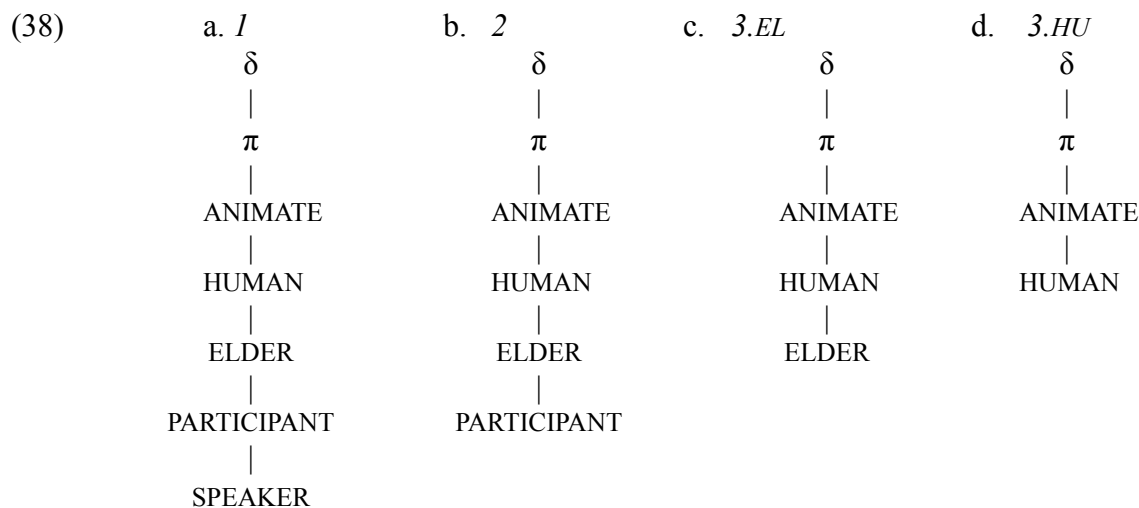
(38)

a. *1*

$\delta$

$\pi$

ANIMATE

HUMAN

ELDER

PARTICIPANT

SPEAKER

b. *2*

$\delta$

$\pi$

ANIMATE

HUMAN

ELDER

PARTICIPANT

c. *3.EL*

$\delta$

$\pi$

ANIMATE

HUMAN

ELDER

d. *3.HU*

$\delta$

$\pi$

ANIMATE

HUMAN